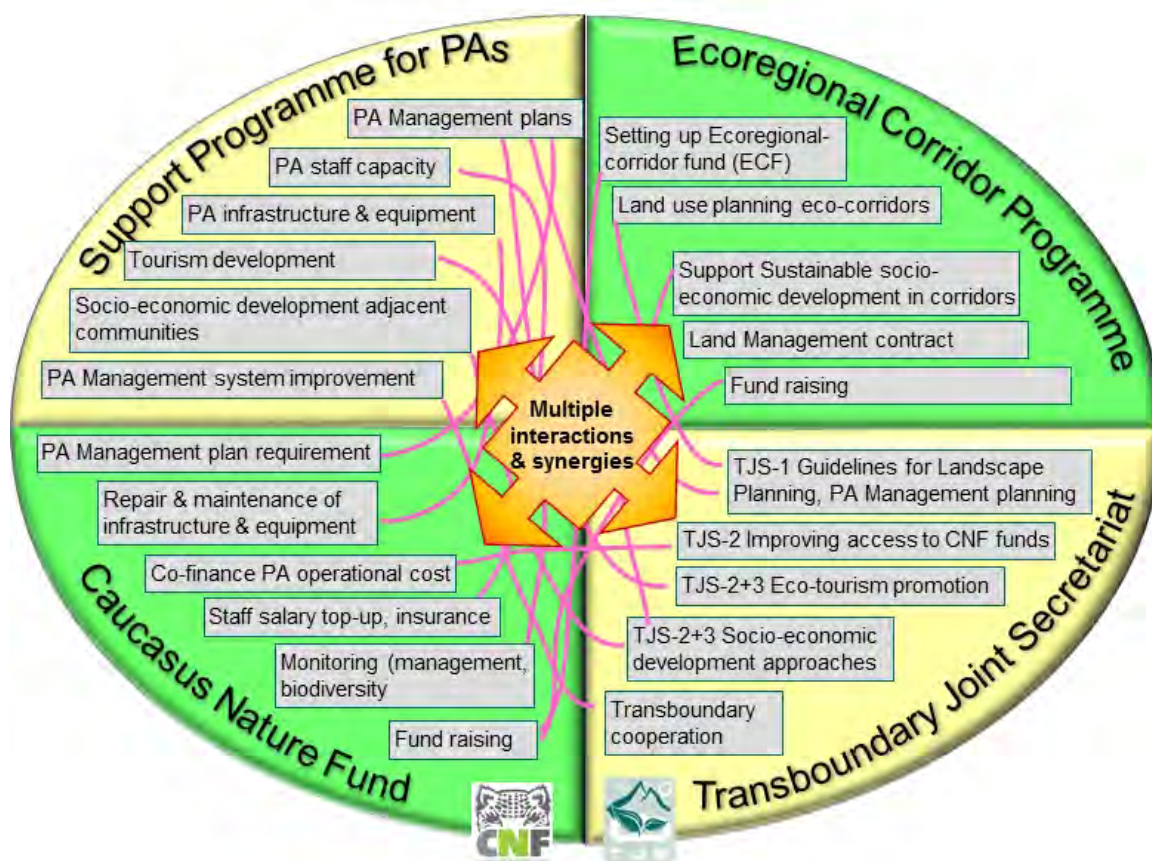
Support Programme for PAs

PA Management plans

PA staff capacity

PA infrastructure & equipment

Tourism development

Socio-economic development adjacent communities

PA Management system improvement

Ecoregional Corridor Programme

Setting up Ecoregional-corridor fund (ECF)

Land use planning eco-corridors

Support Sustainable socio-economic development in corridors

Land Management contract

Fund raising

Multiple interactions & synergies

PA Management plan requirement

Repair & maintenance of infrastructure & equipment

Co-finance PA operational cost

Staff salary top-up, insurance

Monitoring (management, biodiversity

Fund raising

Caucasus Nature Fund

TJS-1 Guidelines for Landscape Planning, PA Management planning

TJS-2 Improving access to CNF funds

TJS-2+3 Eco-tourism promotion

TJS-2+3 Socio-economic development approaches

Transboundary cooperation

Transboundary Joint Secretariat

CNF